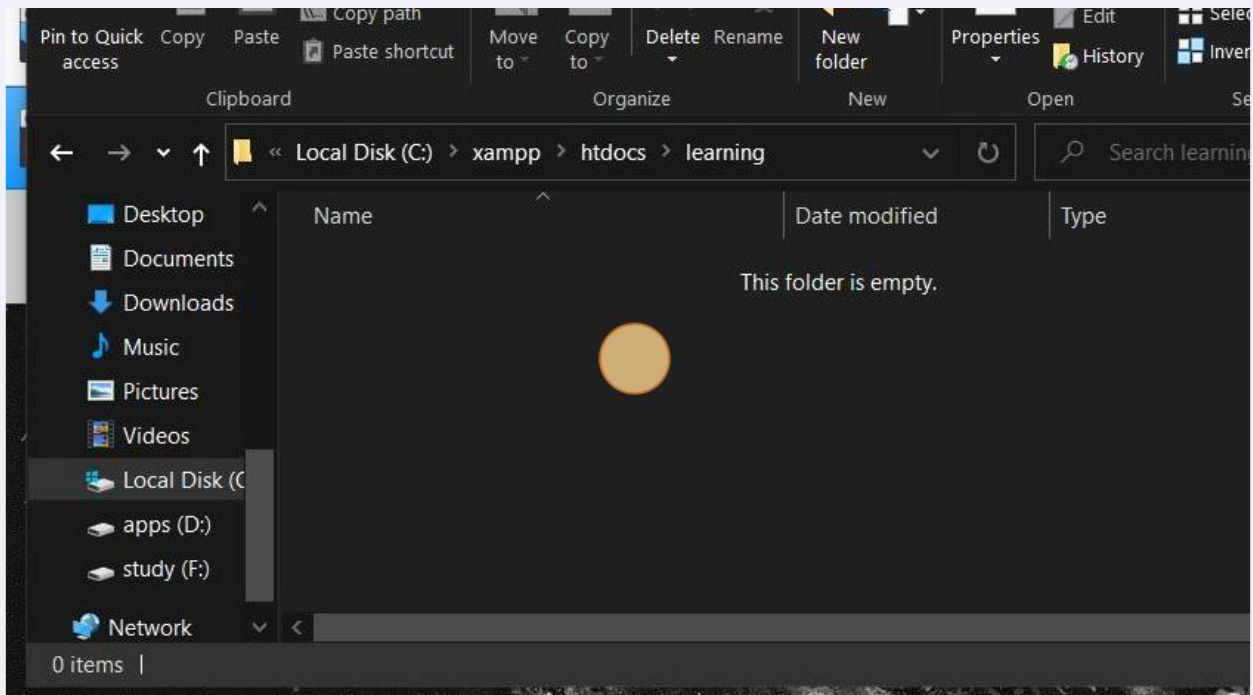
Pin to Quick access
Copy
Paste
Copy path
Paste shortcut
Move to
Copy to
Delete
Rename
New folder
Properties
Edit
History
Selec
Inver
Clipboard
Organize
New
Open
Se

« Local Disk (C:) › xampp › htdocs › learning
Search learnin

Desktop
Documents
Downloads
Music
Pictures
Videos
Local Disk (C
apps (D:)
study (F:)
Network

Name
Date modified
Type

This folder is empty.

0 items |